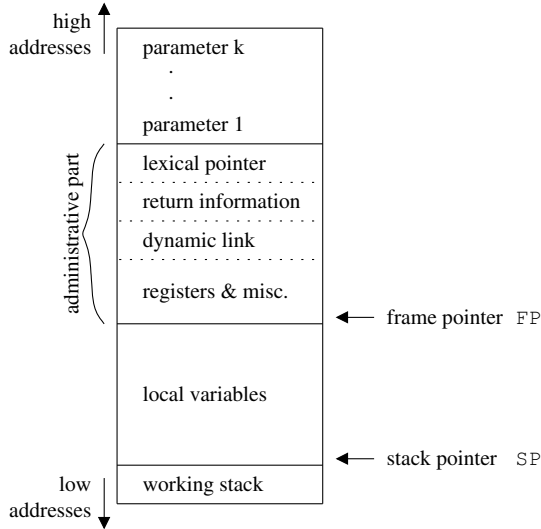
high addresses

parameter k
.
.
parameter 1

administrative part

lexical pointer
return information
dynamic link
registers & misc.

frame pointer FP

local variables

stack pointer SP

low addresses

working stack